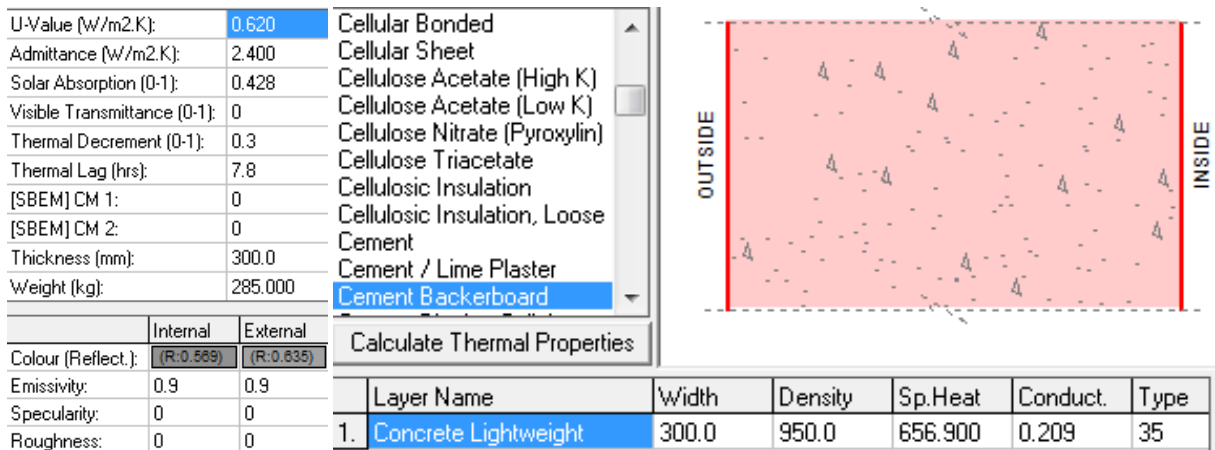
| U-Value (W/m2.K): | 0.620 |
|---|---|
| Admittance (W/m2.K): | 2.400 |
| Solar Absorption (0-1): | 0.428 |
| Visible Transmittance (0-1): | 0 |
| Thermal Decrement (0-1): | 0.3 |
| Thermal Lag (hrs): | 7.8 |
| [SBEM] CM 1: | 0 |
| [SBEM] CM 2: | 0 |
| Thickness (mm): | 300.0 |
| Weight (kg): | 285.000 |

| | Internal | External |
|---|---|---|
| Colour (Reflect.): | (R:0.569) | (R:0.635) |
| Emissivity: | 0.9 | 0.9 |
| Specularity: | 0 | 0 |
| Roughness: | 0 | 0 |

Cellular Bonded
Cellular Sheet
Cellulose Acetate (High K)
Cellulose Acetate (Low K)
Cellulose Nitrate (Pyroxylin)
Cellulose Triacetate
Cellulosic Insulation
Cellulosic Insulation, Loose
Cement
Cement / Lime Plaster
Cement Backerboard

Calculate Thermal Properties

OUTSIDE
INSIDE

| | Layer Name | Width | Density | Sp.Heat | Conduct. | Type |
|---|---|---|---|---|---|---|
| 1. | Concrete Lightweight | 300.0 | 950.0 | 656.900 | 0.209 | 35 |